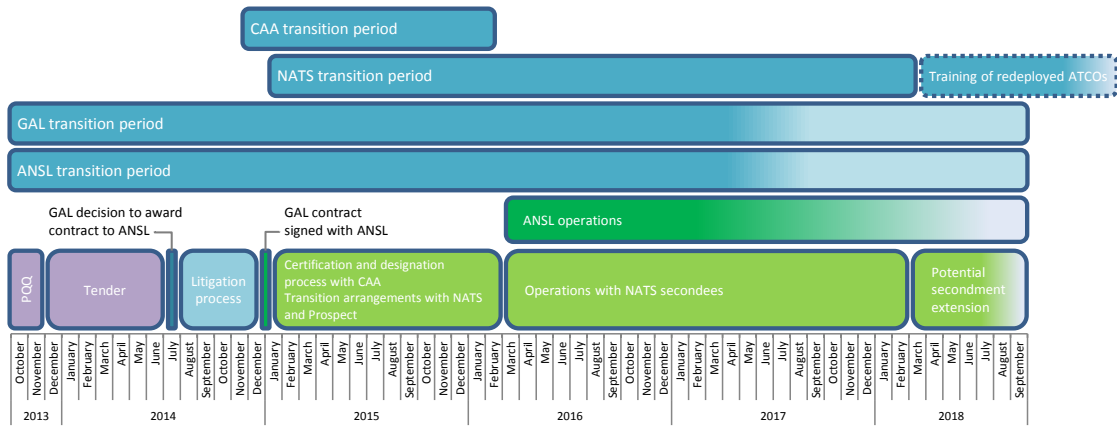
CAA transition period

NATS transition period

Training of redeployed ATCOs

GAL transition period

ANSL transition period

GAL decision to award contract to ANSL

GAL contract signed with ANSL

ANSL operations

PQQ

Tender

Litigation process

Certification and designation process with CAA
Transition arrangements with NATS and Prospect

Operations with NATS secondees

Potential secondment extension

October November December January February March April May June July August September October November December January February March April May June July August September October November December January February March April May June July August September October November December January February March April May June July August September October November December January February March April May June July August September

2013 2014 2015 2016 2017 2018